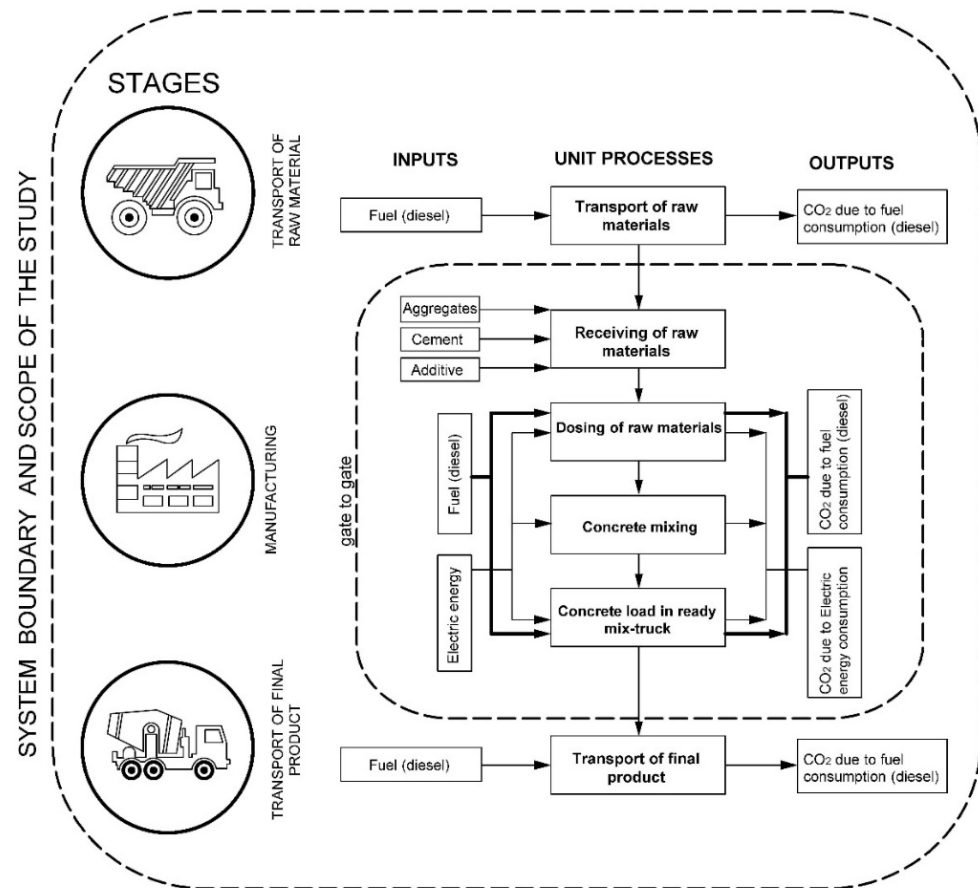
SYSTEM BOUNDARY AND SCOPE OF THE STUDY

STAGES

TRANSPORT OF RAW MATERIAL

INPUTS

UNIT PROCESSES

OUTPUTS

Fuel (diesel)

Transport of raw materials

$CO_2$ due to fuel consumption (diesel)

gate to gate

Aggregates

Cement

Additive

Receiving of raw materials

MANUFACTURING

Fuel (diesel)

Dosing of raw materials

Concrete mixing

Electric energy

Concrete load in ready mix-truck

$CO_2$ due to fuel consumption (diesel)

$CO_2$ due to Electric energy consumption

TRANSPORT OF FINAL PRODUCT

Fuel (diesel)

Transport of final product

$CO_2$ due to fuel consumption (diesel)